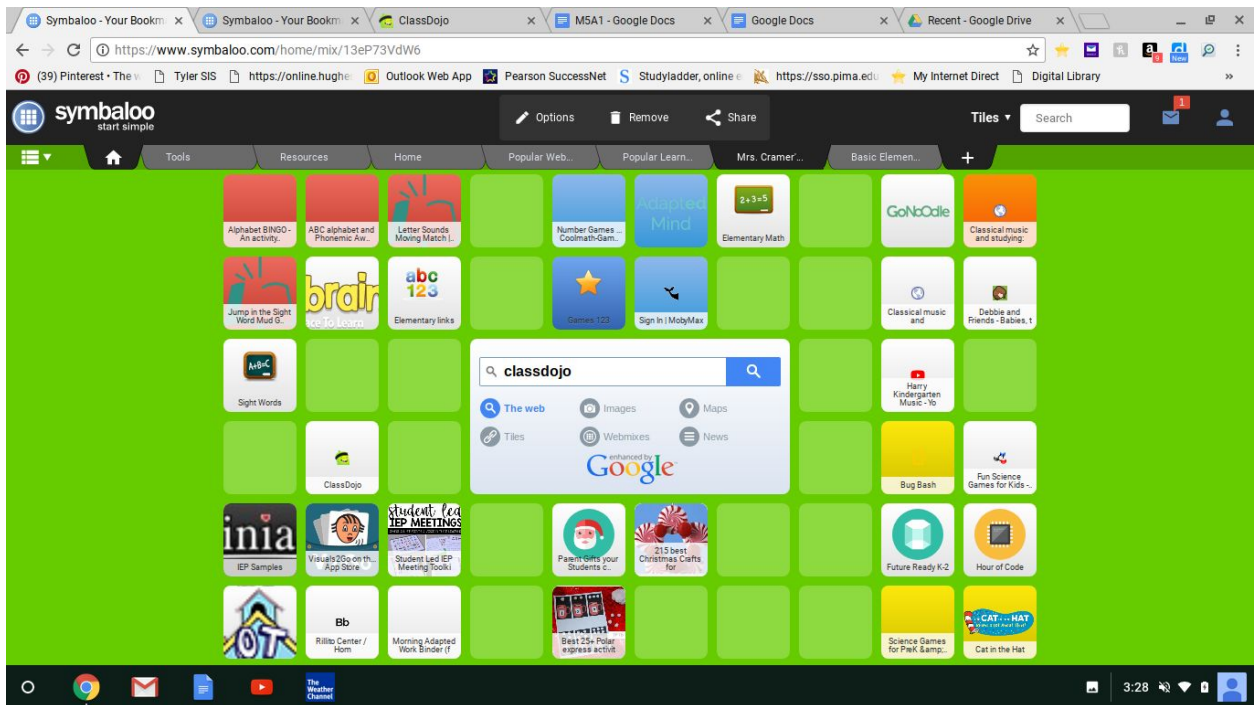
Symbaloo - Your Bookm × Symbaloo - Your Bookm × ClassDojo × M5A1 - Google Docs × Google Docs × Recent - Google Drive ×

https://www.symbaloo.com/home/mix/13eP73VdW6

(39) Pinterest • The v Tyler SIS https://online.hughe Outlook Web App Pearson SuccessNet Studyladder, online e https://sso.pima.edu My Internet Direct Digital Library »

symbaloo start simple

Options Remove Share

Tiles ▾ Search

1

Tools Resources Home Popular Web... Popular Learn... Mrs. Cramer'... Basic Elemen... +

Alphabet BINGO - An activity.

ABC alphabet and Phonemic Aw...

Letter Sounds Moving Match |...

Number Games ... Coolmath-Gam...

Adapted Mind

2+3=5

Elementary Math

GoNoodle

Classical music and studying:

Jump in the Sight Word Mud G...

brain

ce To Learn

abc 123

Elementary links

Games 123

Sign In | MobyMax

Classical music and

Debbie and Friends - Babies, t

A+B=C

Sight Words

classdojo

The web Images Maps

Tiles Webmixes News

enhanced by Google

Harry Kindergarten Music - Yo

ClassDojo

Bug Bash

Fun Science Games for Kids -...

inia

IEP Samples

Visuals2Go on the... App Store

Student Led IEP MEETINGS

Student Led IEP Meeting Toolki

Parent Gifts your Students c...

215 best Christmas Crafts for

Future Ready K-2

Hour of Code

OT

Bb

Rillito Center / Hom

Morning Adapted Work Binder (f

Best 25+ Polar express activit

Science Games for PreK &amp;...

CAT in the HAT

Cat in the Hat

The Weather Channel

3:28